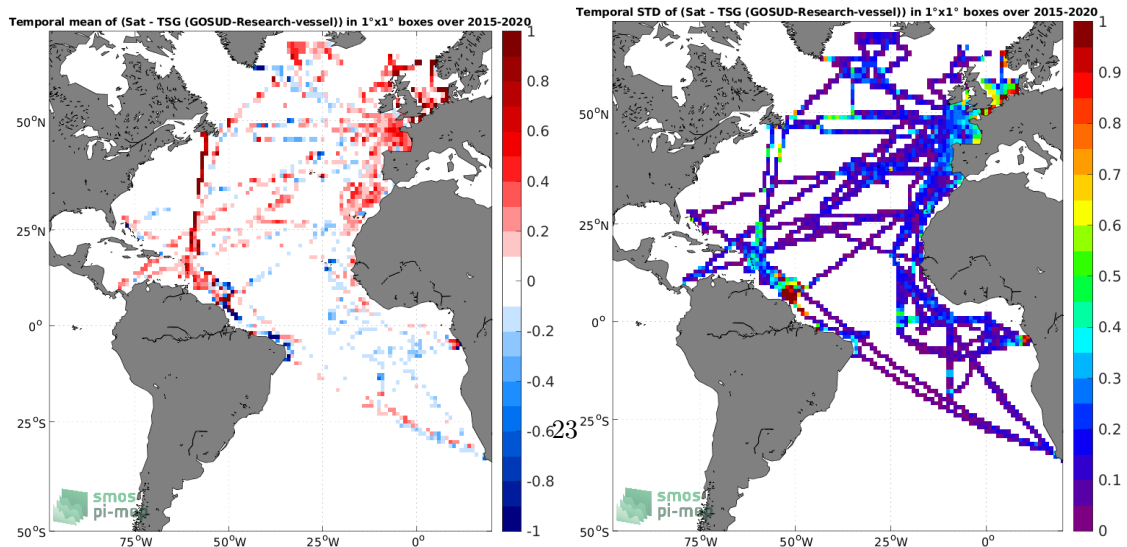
Temporal mean of (Sat - TSG (GOSUD-Research-vessel)) in 1°x1° boxes over 2015-2020

50°N
25°N
0°
25°S
50°S
75°W
50°W
25°W
0°

1
0.8
0.6
0.4
0.2
0
-0.2
-0.4
-0.6
-0.8
-1

smos
pi-mep

23

Temporal STD of (Sat - TSG (GOSUD-Research-vessel)) in 1°x1° boxes over 2015-2020

50°N
25°N
0°
25°S
50°S
75°W
50°W
25°W
0°

1
0.9
0.8
0.7
0.6
0.5
0.4
0.3
0.2
0.1
0

smos
pi-mep